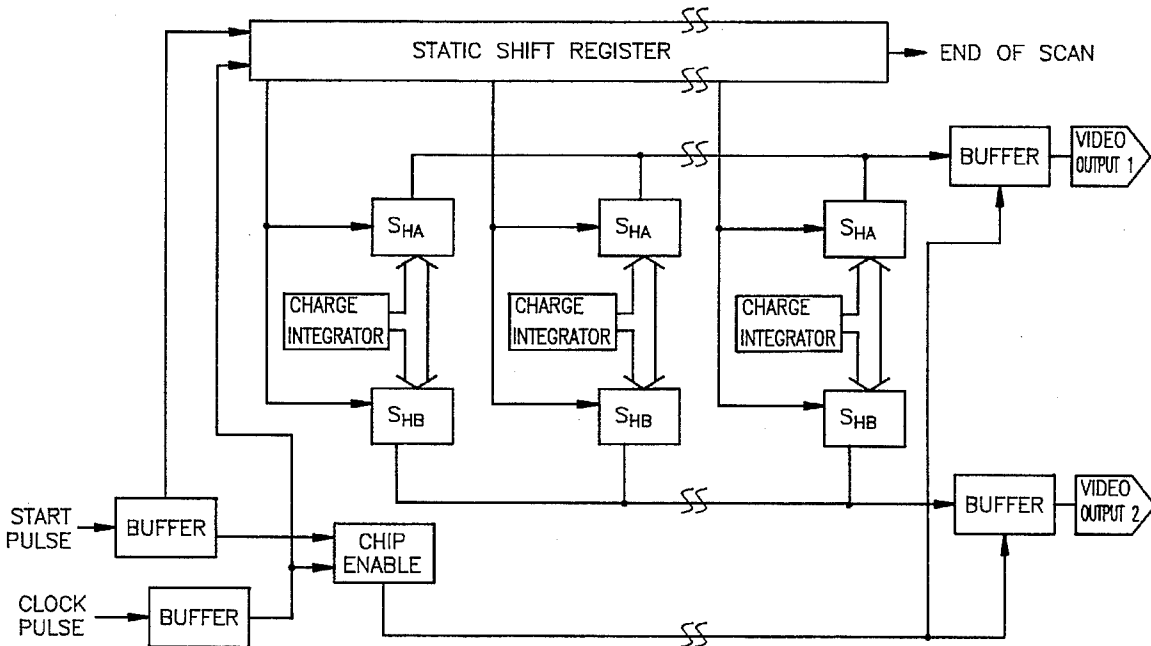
STATIC SHIFT REGISTER

END OF SCAN

BUFFER

VIDEO OUTPUT 1

$S_{HA}$

$S_{HA}$

$S_{HA}$

CHARGE INTEGRATOR

CHARGE INTEGRATOR

CHARGE INTEGRATOR

$S_{HB}$

$S_{HB}$

$S_{HB}$

BUFFER

VIDEO OUTPUT 2

START PULSE

BUFFER

CHIP ENABLE

CLOCK PULSE

BUFFER